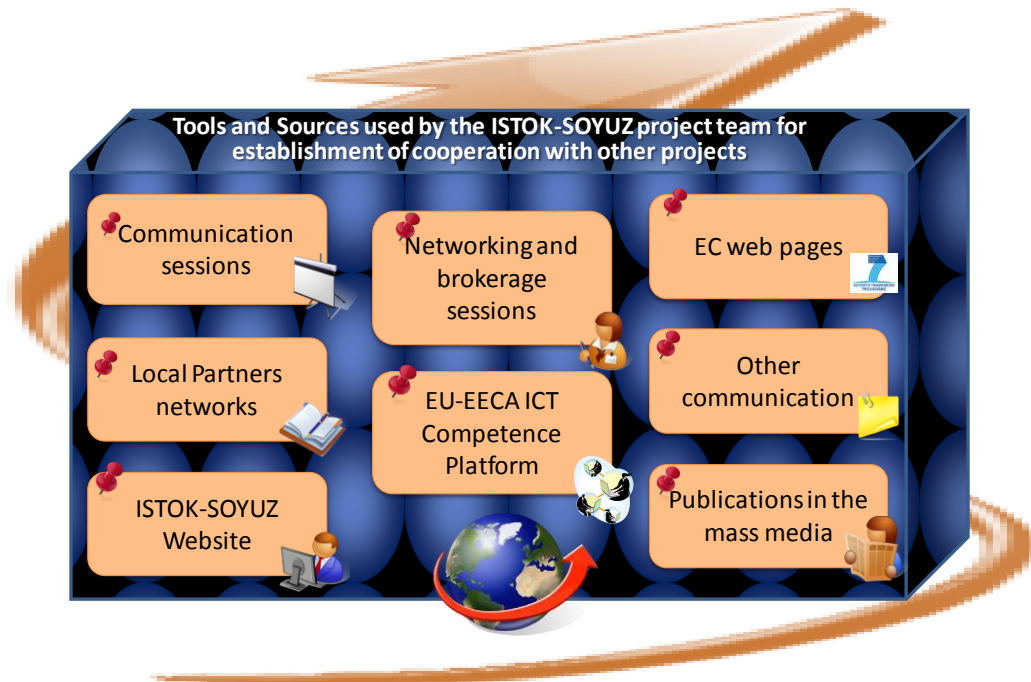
Tools and Sources used by the ISTOK-SOYUZ project team for establishment of cooperation with other projects

Communication sessions

Local Partners networks

ISTOK-SOYUZ Website

Networking and brokerage sessions

EU-EECA ICT Competence Platform

EC web pages

Other communication

Publications in the mass media